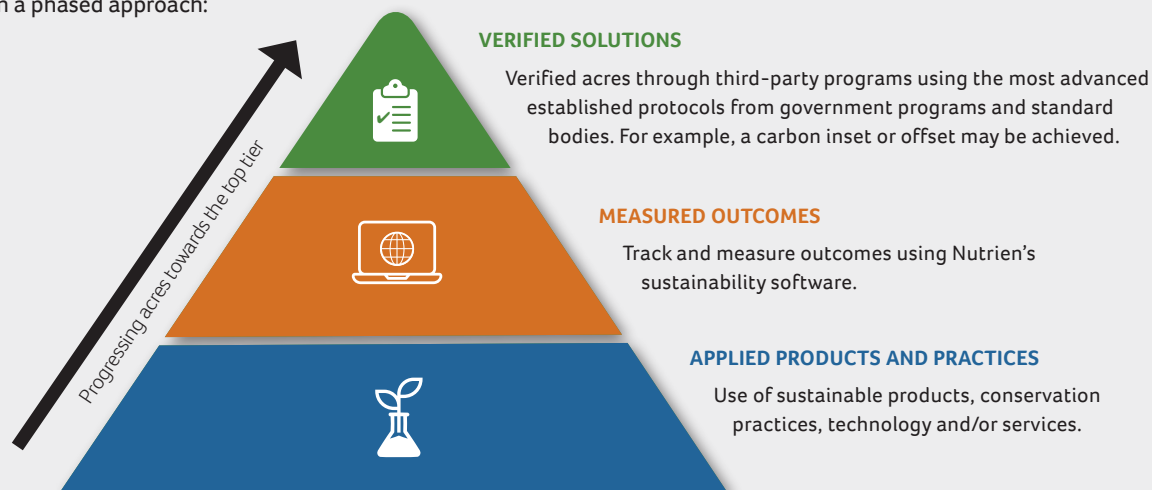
h a phased approach:

Progressing acres towards the top tier

VERIFIED SOLUTIONS

Verified acres through third-party programs using the most advanced established protocols from government programs and standard bodies. For example, a carbon inset or offset may be achieved.

MEASURED OUTCOMES

Track and measure outcomes using Nutrien's sustainability software.

APPLIED PRODUCTS AND PRACTICES

Use of sustainable products, conservation practices, technology and/or services.